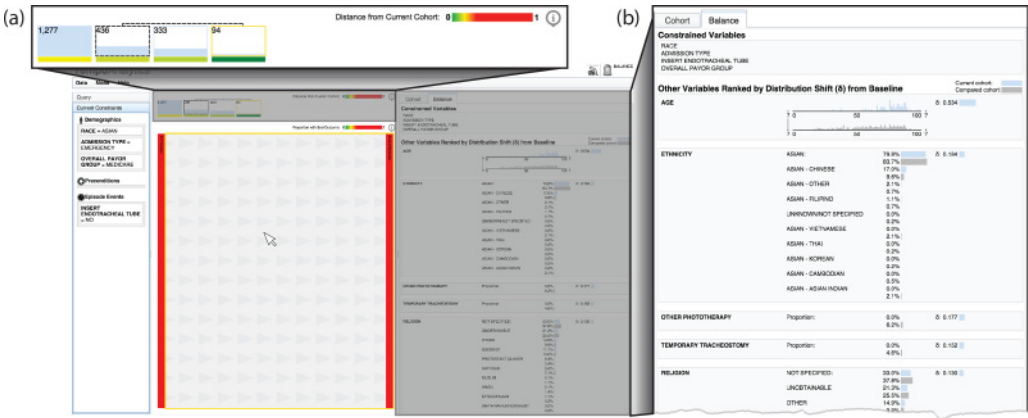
(a)

1,277 436 333 94

Distance from Current Cohort: 0 1

Data

Query

Current Constraints

Demographics

RACE = ASIAN

ADMISSION TYPE = EMERGENCY

OVERALL PAYOR GROUP = MEDICARE

Preconditions

Episode Events

INSERT ENDOTRACHEAL TUBE = NO

BALANCE

(b)

Cohort | Balance

Constrained Variables

RACE
ADMISSION TYPE
INSERT ENDOTRACHEAL TUBE
OVERALL PAYOR GROUP

Other Variables Ranked by Distribution Shift (δ) from Baseline

Current cohort
Compared cohort

AGE

0 50 100
0 50 100

δ: 0.934

ETHNICITY

| | | |
|---|---|---|
| ASIAN: | 79.8% | δ: 0.184 |
| | 83.7% | |
| ASIAN - CHINESE | 17.0% | |
| | 9.6% | |
| ASIAN - OTHER | 0.1% | |
| | 0.7% | |
| ASIAN - FILIPINO | 1.1% | |
| | 0.7% | |
| UNKNOWN/NOT SPECIFIED | 0.0% | |
| | 0.2% | |
| ASIAN - VIETNAMESE | 0.0% | |
| | 2.1% | |
| ASIAN - THAI | 0.0% | |
| | 0.2% | |
| ASIAN - KOREAN | 0.0% | |
| | 0.2% | |
| ASIAN - CAMBODIAN | 0.0% | |
| | 0.5% | |
| ASIAN - ASIAN INDIAN | 0.0% | |
| | 2.1% | |

OTHER PHOTOTHERAPY Proportion: 0.0% δ: 0.177
8.2%

TEMPORARY TRACHEOSTOMY Proportion: 0.0% δ: 0.152
4.6%

RELIGION NOT SPECIFIED 33.0% δ: 0.136
37.8%
UNOBTAINABLE 21.3%
25.5%
OTHER 14.9%